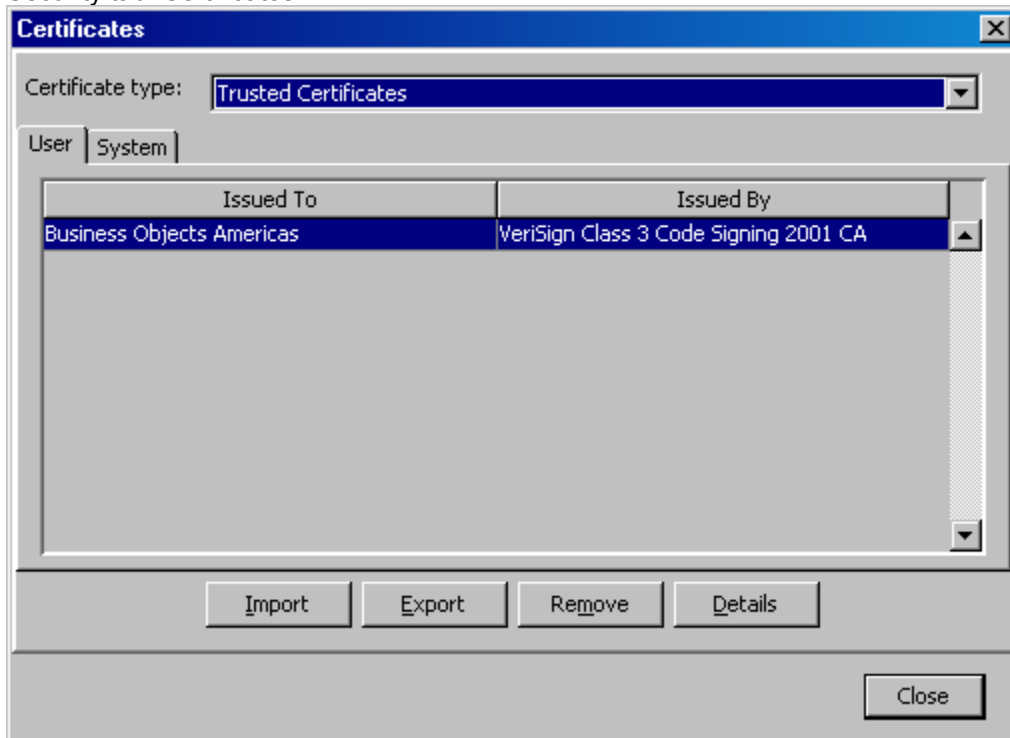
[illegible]

Certificates

Certificate type: Trusted Certificates

User | System

| Issued To | Issued By |
|---|---|
| Business Objects Americas | VeriSign Class 3 Code Signing 2001 CA |

Import Export Remove Details

Close